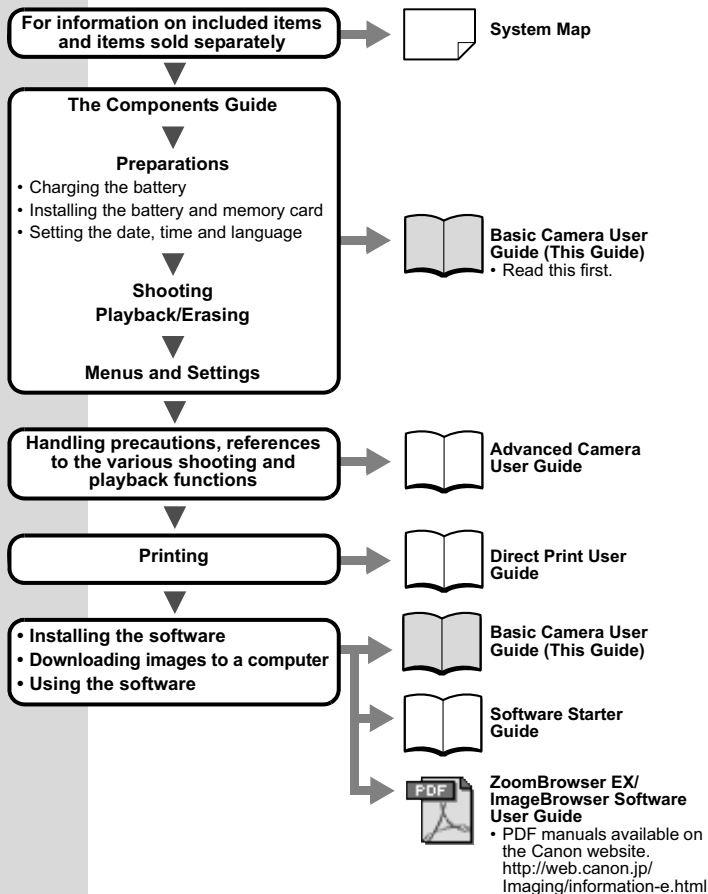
For information on included items and items sold separately

System Map

The Components Guide

Preparations

• Charging the battery
• Installing the battery and memory card
• Setting the date, time and language

Shooting
Playback/Erasing

Menus and Settings

Basic Camera User Guide (This Guide)
• Read this first.

Handling precautions, references to the various shooting and playback functions

Advanced Camera User Guide

Printing

Direct Print User Guide

• Installing the software
• Downloading images to a computer
• Using the software

Basic Camera User Guide (This Guide)

Software Starter Guide

PDF

ZoomBrowser EX/ ImageBrowser Software User Guide
• PDF manuals available on the Canon website. http://web.canon.jp/ Imaging/information-e.html